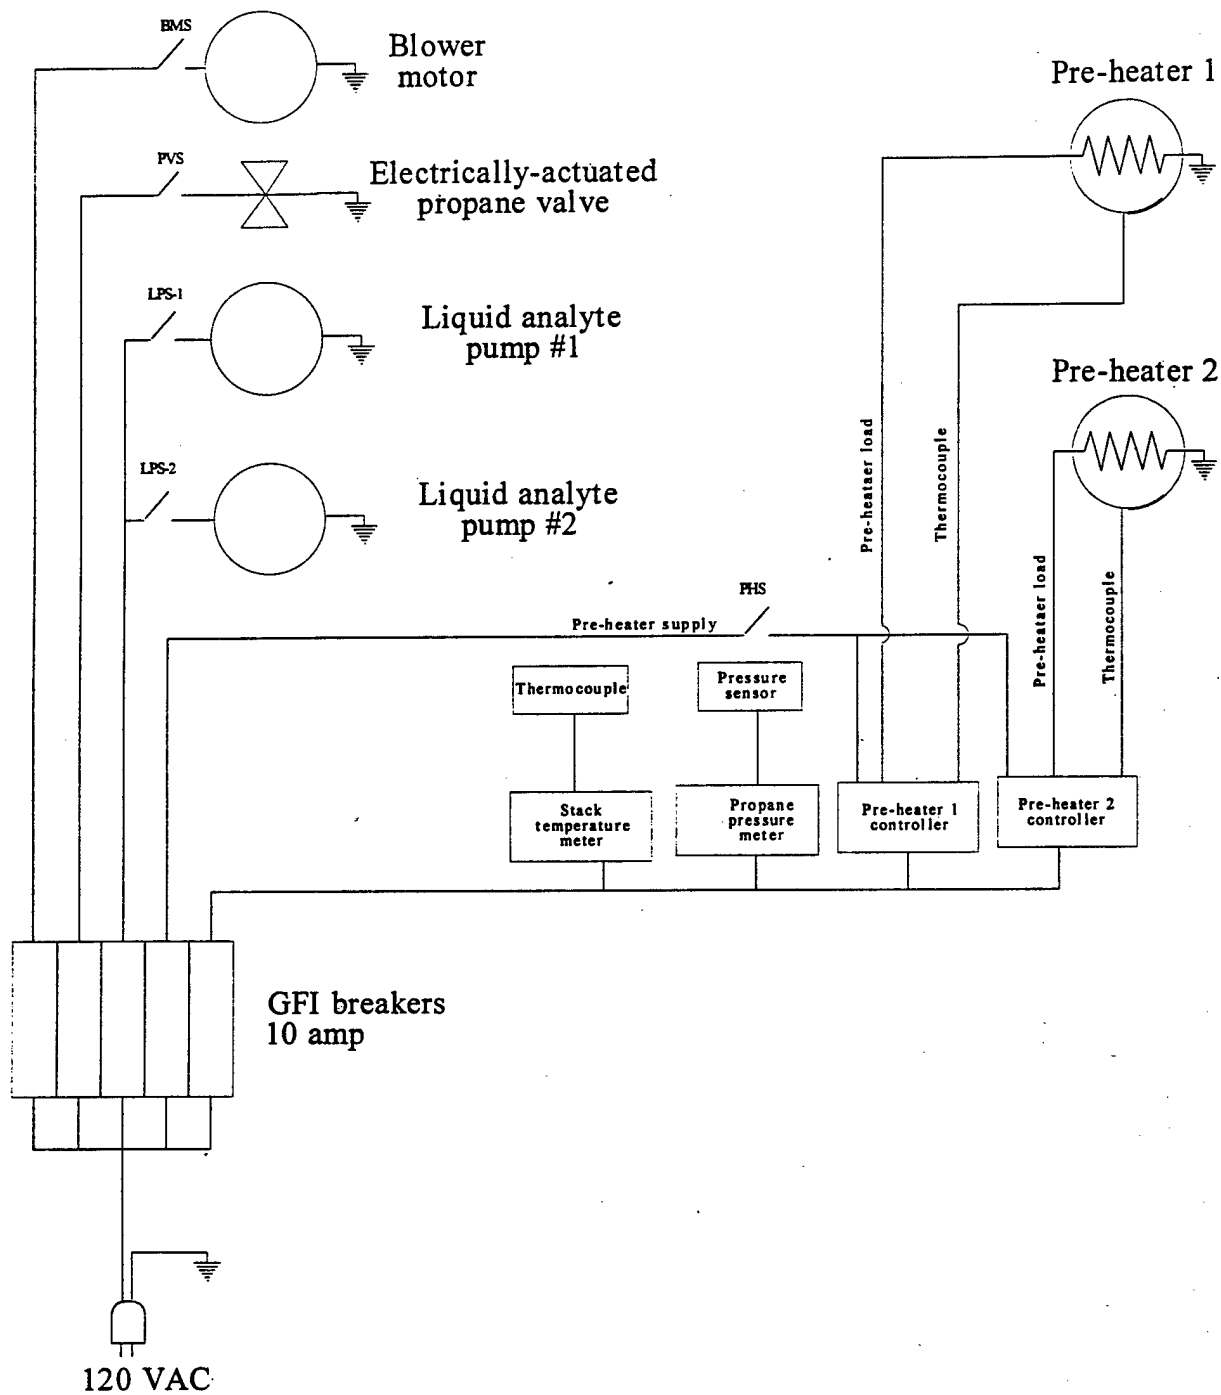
BMS

Blower motor

PVS

Electrically-actuated propane valve

LPS-1

Liquid analyte pump #1

LPS-2

Liquid analyte pump #2

Pre-heater 1

Pre-heater 2

Pre-heater load

Thermocouple

Pre-heataer load

Thermocouple

PHS

Pre-heater supply

Thermocouple

Pressure sensor

Stack temperature meter

Propane pressure meter

Pre-heater 1 controller

Pre-heater 2 controller

GFI breakers 10 amp

120 VAC